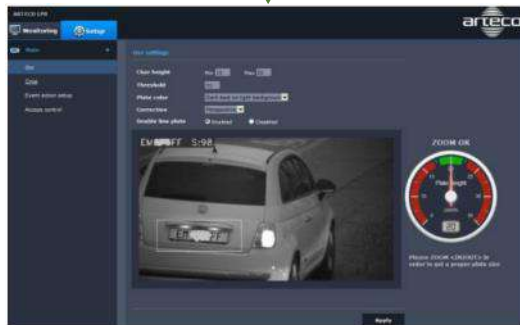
ARTECO LPR
Monitoring
Setup
arteco
Main
Ocr
Crop
Event editor setup
Access control
Ocr settings
Char height
Min
Max
Threshold
Plate color
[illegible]
Correction
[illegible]
Double line plate
Enabled
Disabled
EM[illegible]FF S:98
ZOOM OK
Plate height
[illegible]
Please ZOOM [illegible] in order to get a proper plate size
Apply